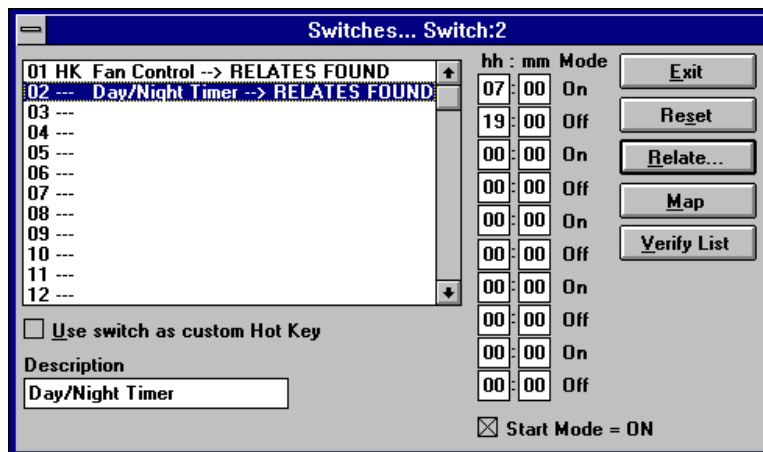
Switches... Switch:2

01 HK Fan Control --> RELATES FOUND
02 --- Day/Night Timer --> RELATES FOUND
03 ---
04 ---
05 ---
06 ---
07 ---
08 ---
09 ---
10 ---
11 ---
12 ---

Use switch as custom Hot Key

Description

Day/Night Timer

| hh | : mm | Mode |
|---|---|---|
| 07 | 00 | On |
| 19 | 00 | Off |
| 00 | 00 | On |
| 00 | 00 | Off |
| 00 | 00 | On |
| 00 | 00 | Off |
| 00 | 00 | On |
| 00 | 00 | Off |
| 00 | 00 | On |
| 00 | 00 | Off |

Start Mode = ON

Exit

Reset

Relate...

Map

Verify List